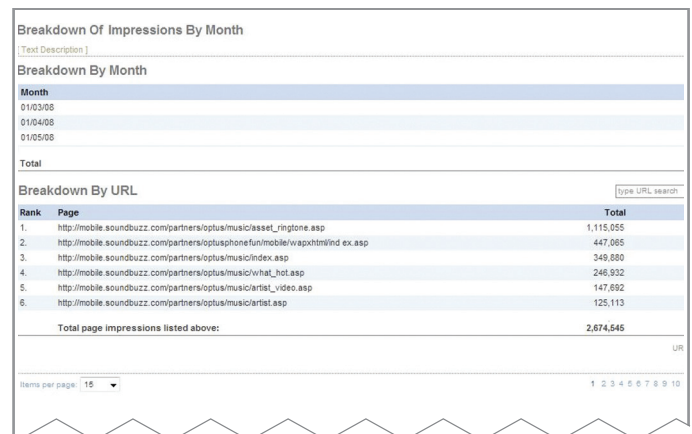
Breakdown Of Impressions By Month

[ Text Description ]

Breakdown By Month

| Month |
|---|
| 01/03/08 |
| 01/04/08 |
| 01/05/08 |
| Total |

Breakdown By URL

type URL search

| Rank | Page | Total |
|---|---|---|
| 1. | http://mobile.soundbuzz.com/partners/optus/music/asset_ringtone.asp | 1,115,055 |
| 2. | http://mobile.soundbuzz.com/partners/optusphonefun/mobile/wapxhtml/ind ex.asp | 447,065 |
| 3. | http://mobile.soundbuzz.com/partners/optus/music/index.asp | 349,880 |
| 4. | http://mobile.soundbuzz.com/partners/optus/music/what_hot.asp | 246,932 |
| 5. | http://mobile.soundbuzz.com/partners/optus/music/artist_video.asp | 147,692 |
| 6. | http://mobile.soundbuzz.com/partners/optus/music/artist.asp | 125,113 |
| | Total page impressions listed above: | 2,674,545 |

UR

Items per page: 15

1 2 3 4 5 6 7 8 9 10